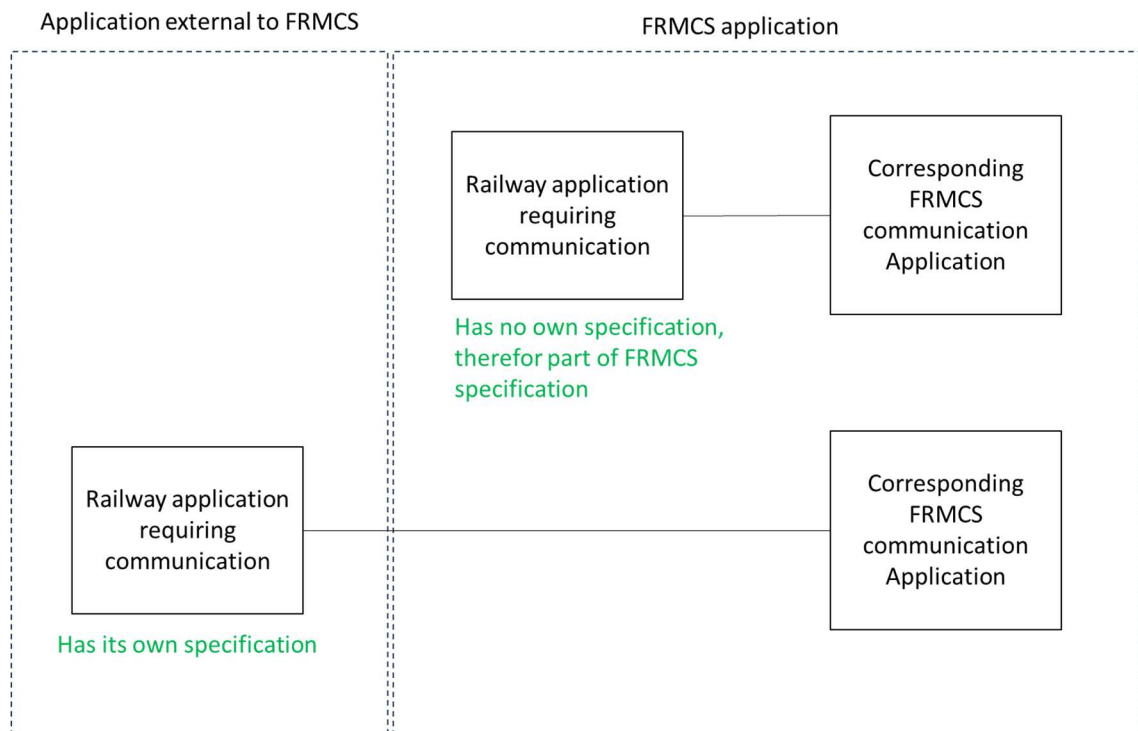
Application external to FRMCS

FRMCS application

Railway application requiring communication

Corresponding FRMCS communication Application

Has no own specification, therefor part of FRMCS specification

Railway application requiring communication

Corresponding FRMCS communication Application

Has its own specification